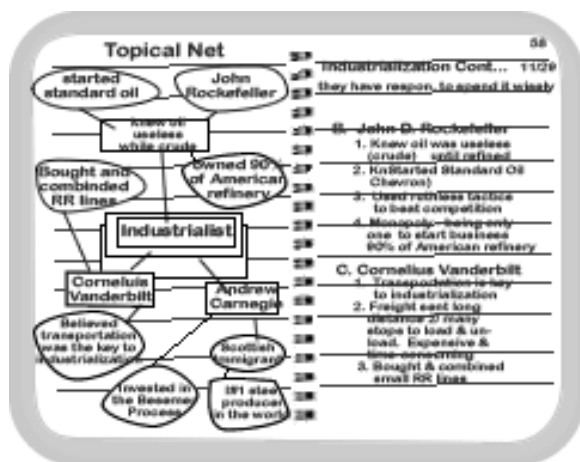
Topical Net

started standard oil

John Rockefeller

Knew oil useless while crude

Bought and combinded RR lines

Owned 90% of American refinery

Industrialist

Cornelius Vanderbilt

Andrew Carnegie

Believed transportation was the key to industrialization

Scottish Immigrant

Invested in the Bessemer Process

#1 steel producer in the world

56

Industrialization Cont... 11/2

they have respon. to spend it wisely

B. John D. Rockefeller

1. Knew oil was useless (crude) until refined

2. Kn/Started Standard Oil Chevron)

3. Used ruthless tactics to beat competition

4. Monopoly - being only one to start business 90% of American refinery

C. Cornelius Vanderbilt

1. Transportation is key to industrialization

2. Freight sent long distance - 2 many stops to load & un-load. Expensive & time-consuming

3. Bought & combined small RR lines